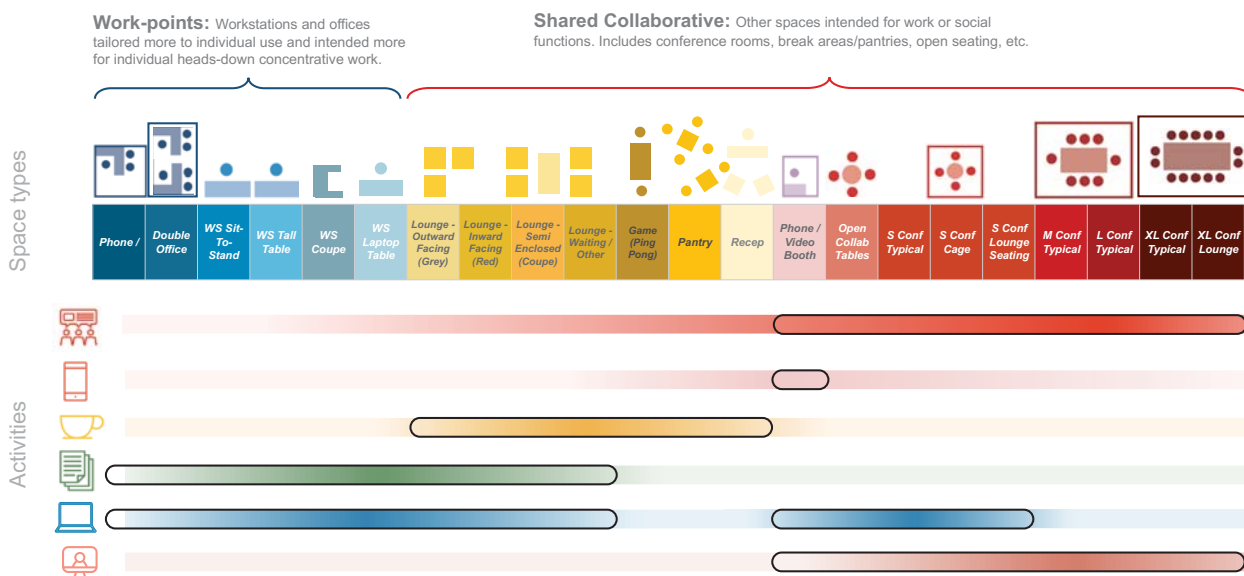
**Work-points:** Workstations and offices tailored more to individual use and intended more for individual heads-down concentrative work.

**Shared Collaborative:** Other spaces intended for work or social functions. Includes conference rooms, break areas/pantries, open seating, etc.

Space types

| Phone / | Double Office | WS Sit-To-Stand | WS Tall Table | WS Coupe | WS Laptop Table | Lounge - Outward Facing (Grey) | Lounge - Inward Facing (Red) | Lounge - Semi Enclosed (Coupe) | Lounge - Waiting / Other | Game (Ping Pong) | Pantry | Recep | Phone / Video Booth | Open Collab Tables | S Conf Typical | S Conf Cage | S Conf Lounge Seating | M Conf Typical | L Conf Typical | XL Conf Typical | XL Conf Lounge |
|---|---|---|---|---|---|---|---|---|---|---|---|---|---|---|---|---|---|---|---|---|---|

Activities